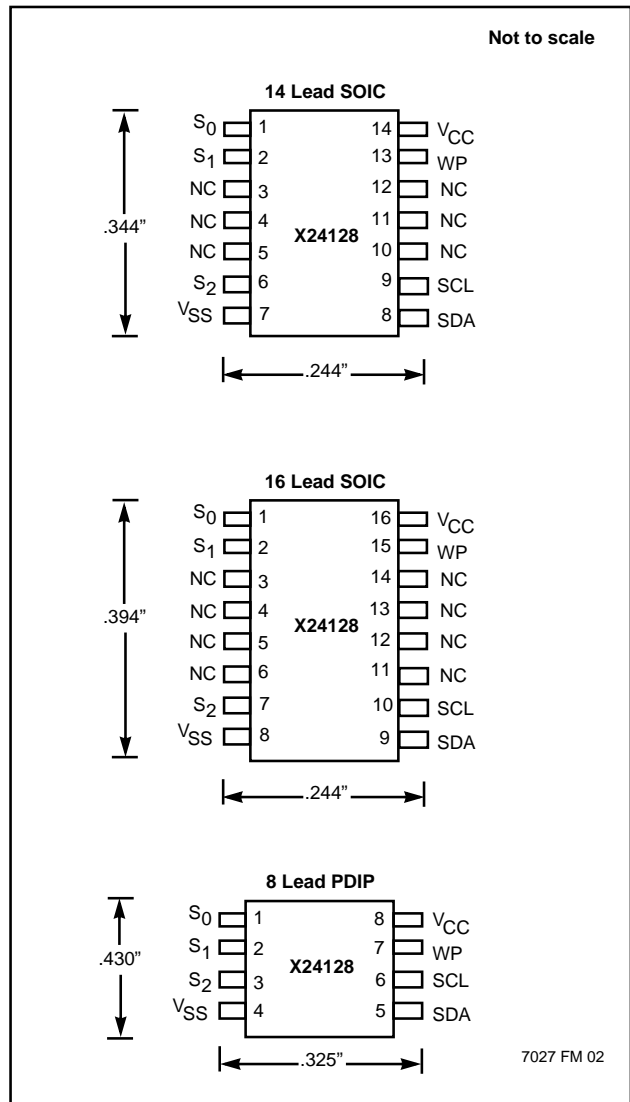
Not to scale

14 Lead SOIC

.344"

$S_0$ 1
$S_1$ 2
NC 3
NC 4
NC 5
$S_2$ 6
$V_{SS}$ 7

X24128

14 $V_{CC}$
13 WP
12 NC
11 NC
10 NC
9 SCL
8 SDA

.244"

16 Lead SOIC

.394"

$S_0$ 1
$S_1$ 2
NC 3
NC 4
NC 5
NC 6
$S_2$ 7
$V_{SS}$ 8

X24128

16 $V_{CC}$
15 WP
14 NC
13 NC
12 NC
11 NC
10 SCL
9 SDA

.244"

8 Lead PDIP

.430"

$S_0$ 1
$S_1$ 2
$S_2$ 3
$V_{SS}$ 4

X24128

8 $V_{CC}$
7 WP
6 SCL
5 SDA

.325"

7027 FM 02